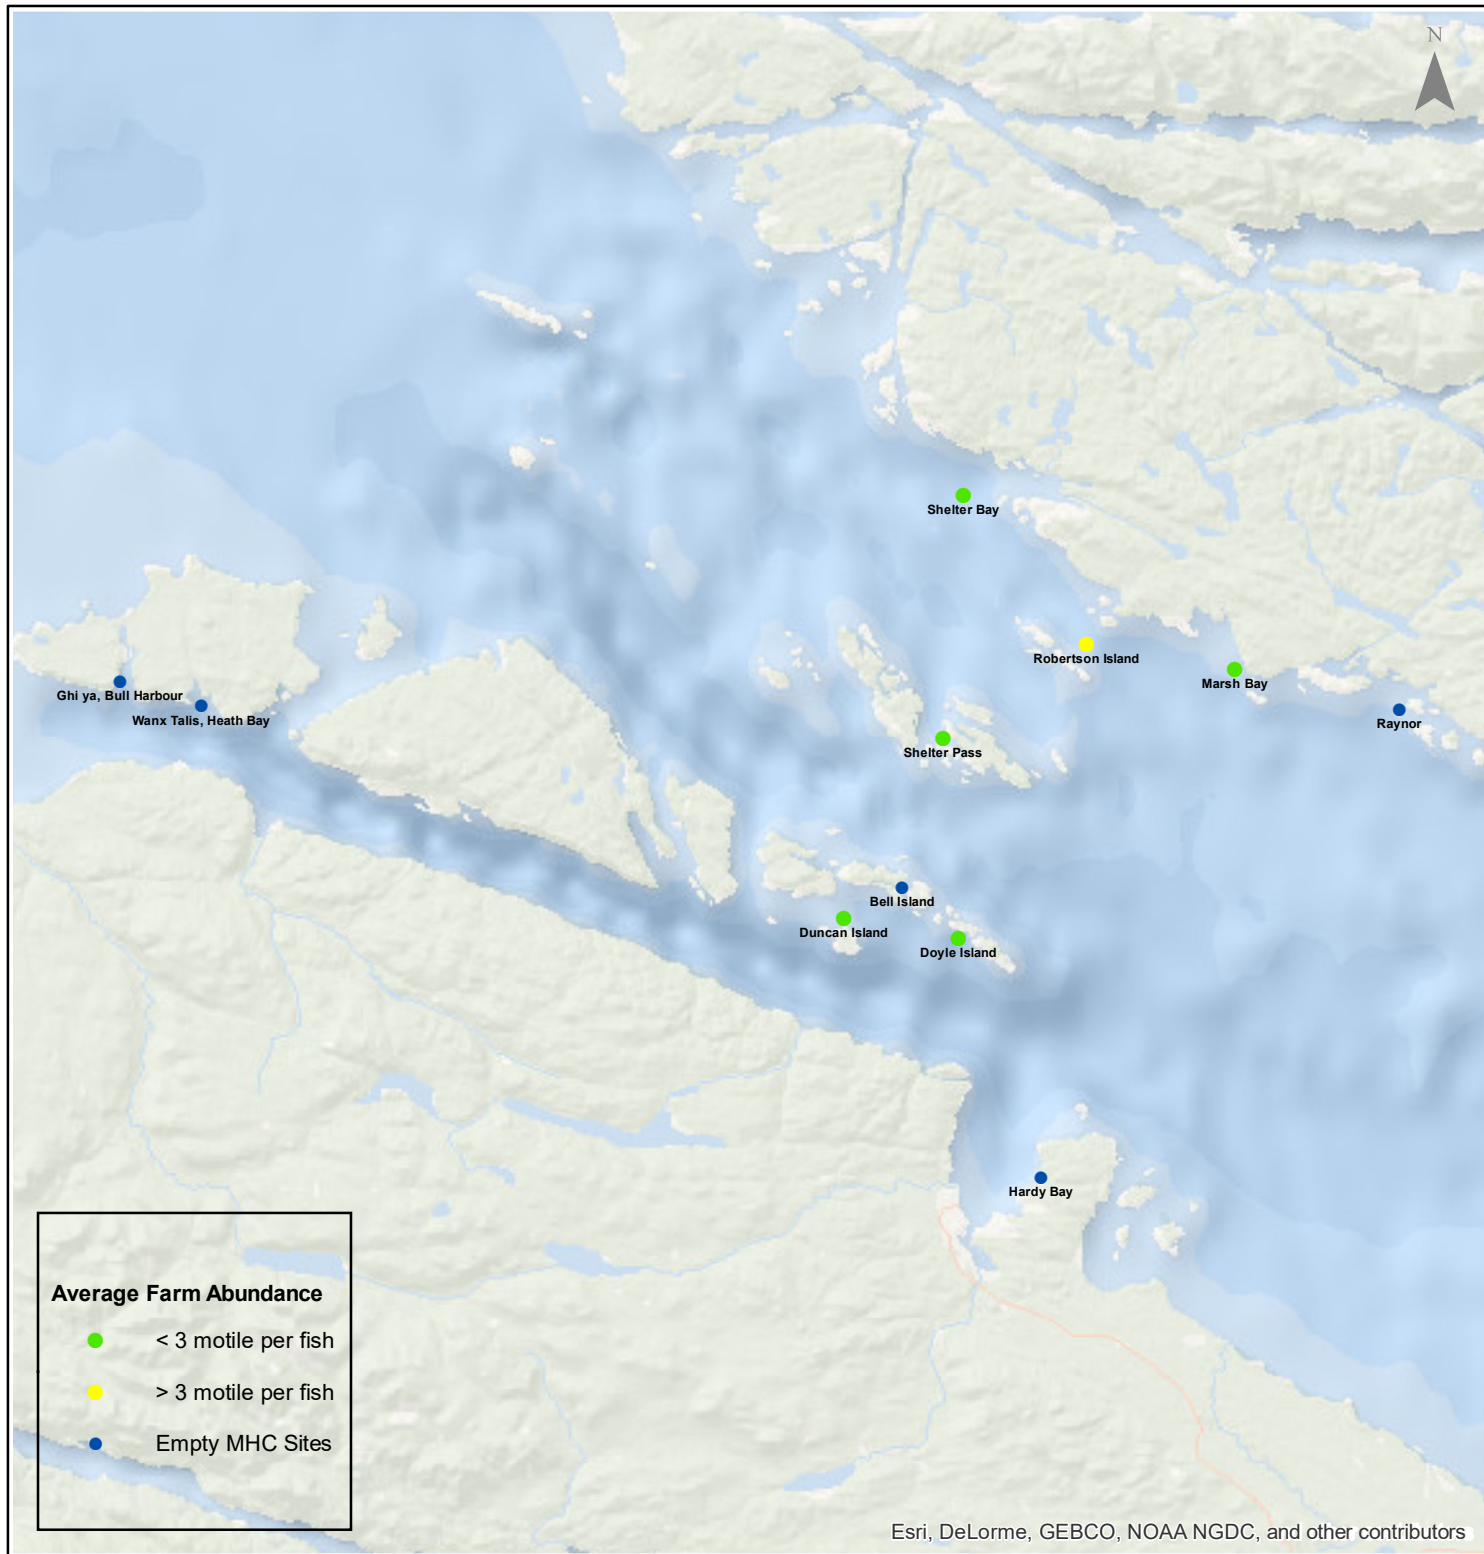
N

Shelter Bay

Robertson Island

Marsh Bay

Raynor

Ghi ya, Bull Harbour

Wanx Talis, Heath Bay

Shelter Pass

Bell Island

Duncan Island

Doyle Island

Hardy Bay

Average Farm Abundance

< 3 motile per fish

> 3 motile per fish

Empty MHC Sites

Esri, DeLorme, GEBCO, NOAA NGDC, and other contributors